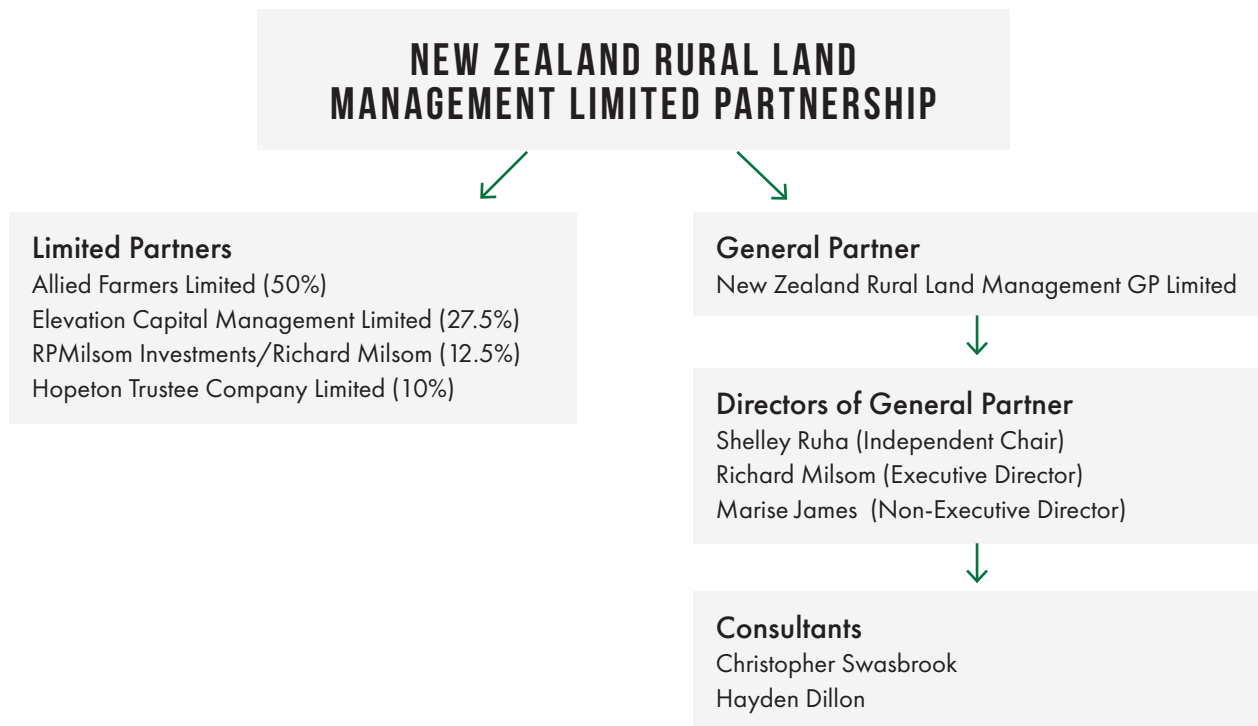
NEW ZEALAND RURAL LAND MANAGEMENT LIMITED PARTNERSHIP

Limited Partners
Allied Farmers Limited (50%)
Elevation Capital Management Limited (27.5%)
RPMilsom Investments/Richard Milsom (12.5%)
Hopeton Trustee Company Limited (10%)

General Partner
New Zealand Rural Land Management GP Limited

Directors of General Partner
Shelley Ruha (Independent Chair)
Richard Milsom (Executive Director)
Marise James (Non-Executive Director)

Consultants
Christopher Swasbrook
Hayden Dillon